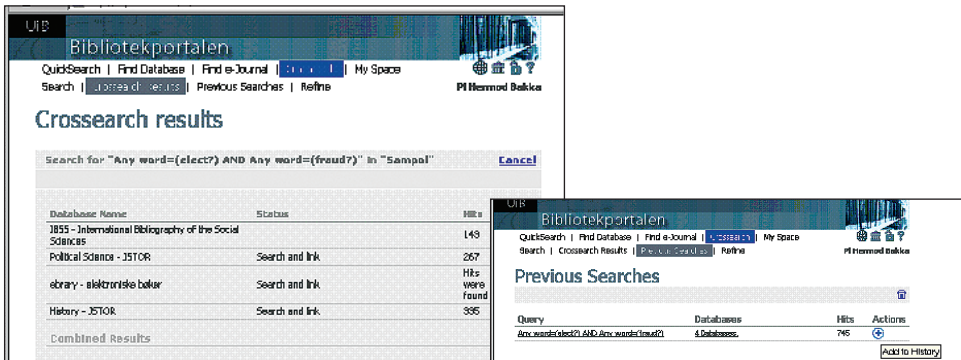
UiB
Bibliotekportalen
QuickSearch | Find Database | Find e-Journal | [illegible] | My Space
Search | Crossearch Results | Previous Searches | Refine
PI Hermod Bakka

Crossearch results

Search for "Any word=(elect?) AND Any word=(fraud?)" in "Sampol"
Cancel

| Database Name | Status | Hits |
|---|---|---|
| IBSS - International Bibliography of the Social Sciences | | 143 |
| Political Science - JSTOR | Search and link | 267 |
| ebrary - elektroniske bøker | Search and link | Hits were found |
| History - JSTOR | Search and link | 335 |

Combined Results

UiB
Bibliotekportalen
QuickSearch | Find Database | Find e-Journal | Crossearch | My Space
Search | Crossearch Results | Previous Searches | Refine
PI Hermod Bakka

Previous Searches

| Query | Databases | Hits | Actions |
|---|---|---|---|
| Any word=(elect?) AND Any word=(fraud?) | 4 Databases | 745 | |

Add to History